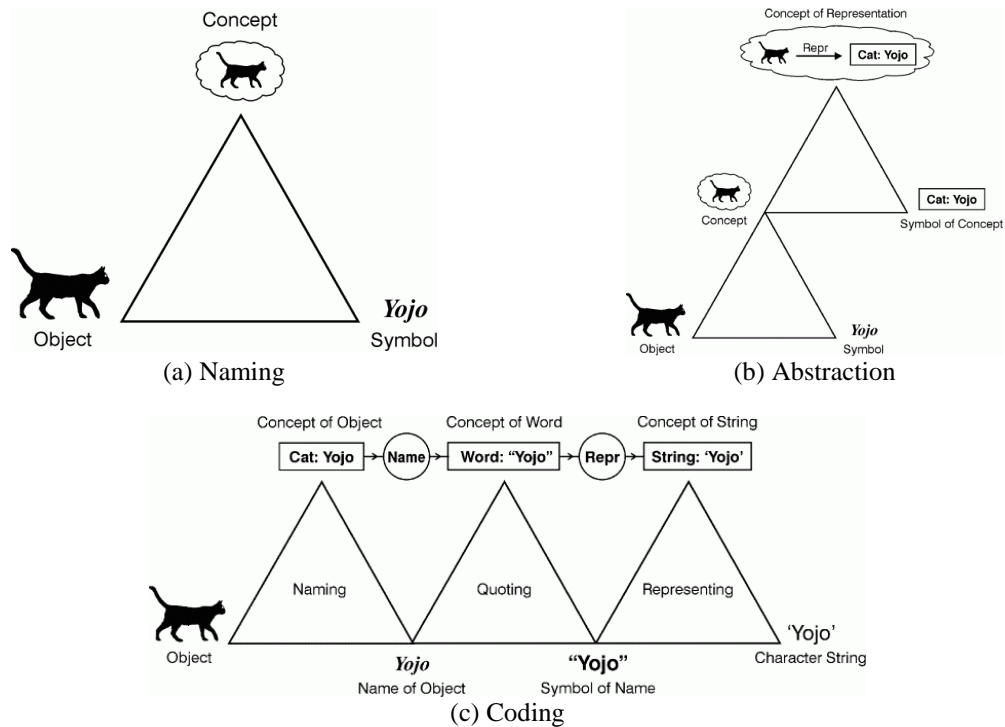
Concept

Object

*Yojo*
Symbol

(a) Naming

Concept of Representation

Repr

Cat: Yojo

Concept

Cat: Yojo

Symbol of Concept

Object

*Yojo*
Symbol

(b) Abstraction

Concept of Object

Concept of Word

Concept of String

Cat: Yojo

Name

Word: "Yojo"

Repr

String: 'Yojo'

Naming

Quoting

Representing

Object

*Yojo*
Name of Object

"Yojo"
Symbol of Name

'Yojo'
Character String

(c) Coding